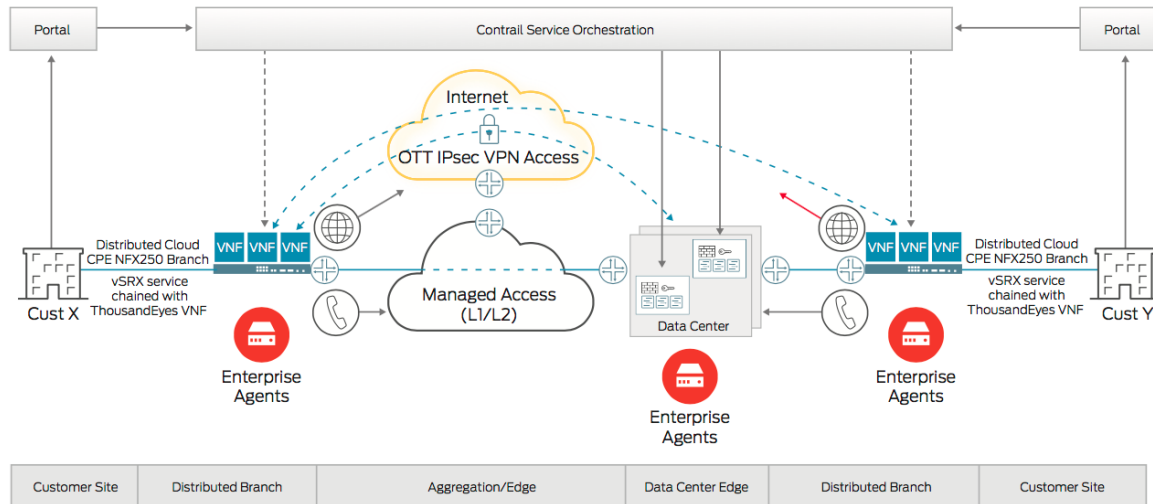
Portal

Contrail Service Orchestration

Portal

Internet

OTT IPsec VPN Access

Distributed Cloud CPE NFX250 Branch

VNF VNF VNF

vSRX service chained with ThousandEyes VNF

Cust X

Managed Access (L1/L2)

Data Center

VNF VNF VNF

Distributed Cloud CPE NFX250 Branch

vSRX service chained with ThousandEyes VNF

Cust Y

Enterprise Agents

Enterprise Agents

Enterprise Agents

| Customer Site | Distributed Branch | Aggregation/Edge | Data Center Edge | Distributed Branch | Customer Site |
|---|---|---|---|---|---|